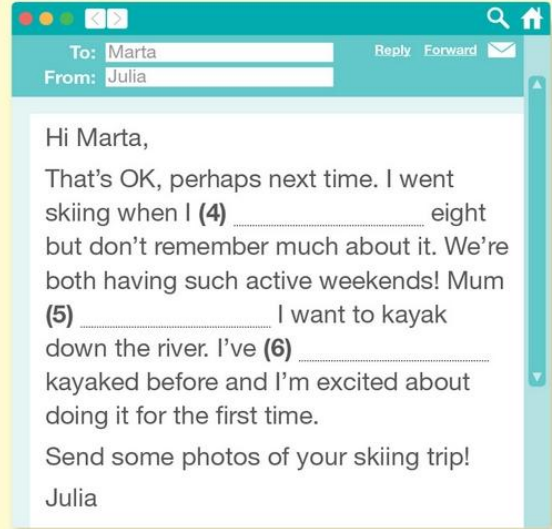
To: Marta
From: Julia
Reply Forward

Hi Marta,

That's OK, perhaps next time. I went skiing when I **(4)** ................................ eight but don't remember much about it. We're both having such active weekends! Mum **(5)** ................................ I want to kayak down the river. I've **(6)** ................................ kayaked before and I'm excited about doing it for the first time.

Send some photos of your skiing trip!

Julia